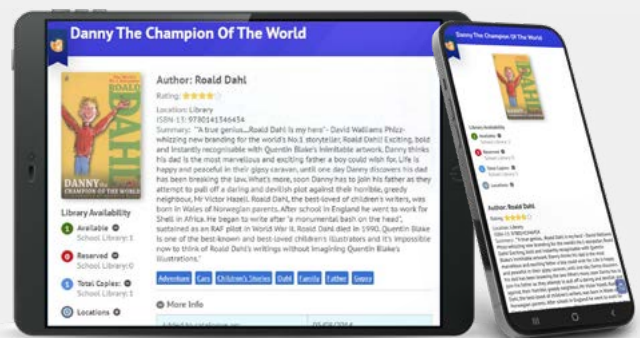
Danny The Champion Of The World

Author: Roald Dahl

Rating: ★★★★

Location: Library
ISBN-13: 9780141346434
Summary: "A true genius....Roald Dahl is my hero" - David Walliams Phizz-whizzing new branding for the world's No.1 storyteller, Roald Dahl! Exciting, bold and instantly recognisable with Quentin Blake's inimitable artwork. Danny thinks his dad is the most marvellous and exciting father a boy could wish for. Life is happy and peaceful in their gipsy caravan, until one day Danny discovers his dad has been breaking the law. What's more, soon Danny has to join his father as they attempt to pull off a daring and devilish plot against their horrible, greedy neighbour, Mr Victor Hazell. Roald Dahl, the best-loved of children's writers, was born in Wales of Norwegian parents. After school in England he went to work for Shell in Africa. He began to write after 'a monumental bash on the head', sustained as an RAF pilot in World War II. Roald Dahl died in 1990. Quentin Blake is one of the best-known and best-loved children's illustrators and it's impossible now to think of Roald Dahl's writing without imagining Quentin Blake's illustrations.

Adventure Cars Children's Stories Dahl Family Father Gipsy

More Info

Added to catalogue on: 05/06/2014

ROALD DAHL
DANNY THE CHAMPION OF THE WORLD

Library Availability
Available School Library:1
Reserved School Library:0
Total Copies: School Library:1
Locations

Danny The Champion Of The World

Library Availability
Available School Library:1
Reserved School Library:0
Total Copies: School Library:1
Locations

Author: Roald Dahl
Rating: ★★★★
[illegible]